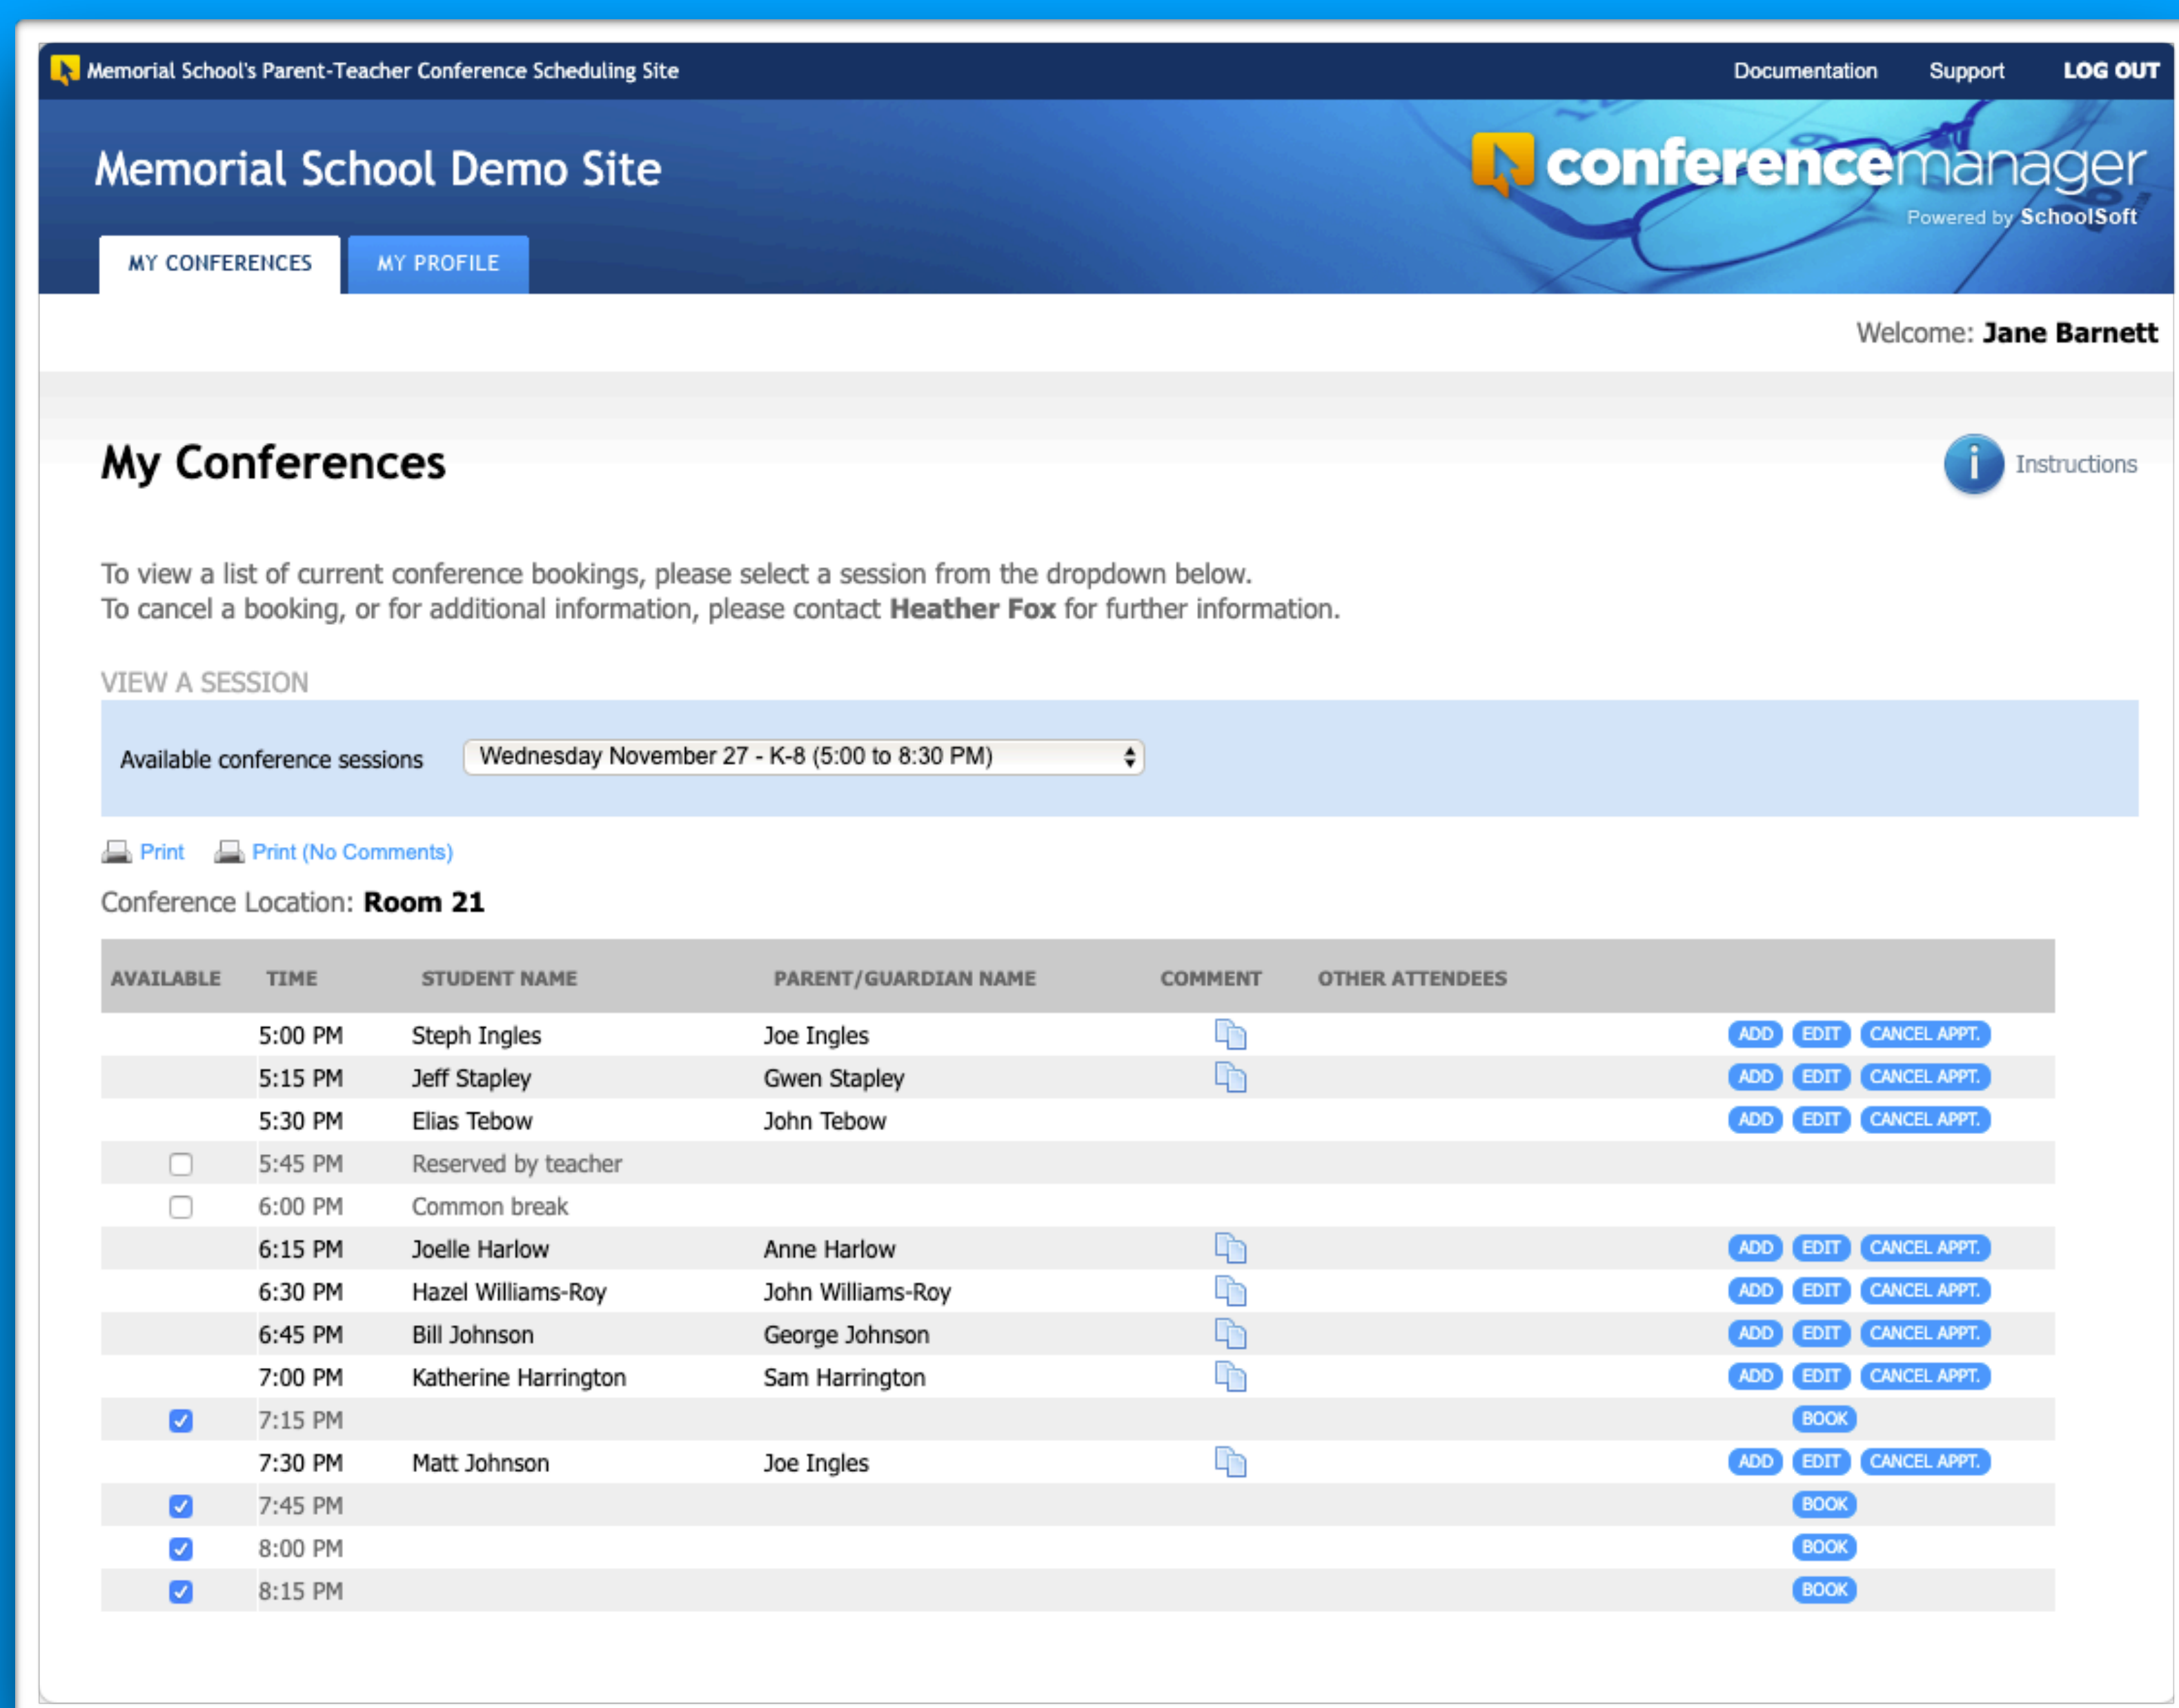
Memorial School's Parent-Teacher Conference Scheduling Site

Documentation Support LOG OUT

Memorial School Demo Site

conferencemanager
Powered by SchoolSoft

MY CONFERENCES MY PROFILE

Welcome: **Jane Barnett**

# My Conferences

Instructions

To view a list of current conference bookings, please select a session from the dropdown below.
To cancel a booking, or for additional information, please contact **Heather Fox** for further information.

VIEW A SESSION

Available conference sessions Wednesday November 27 - K-8 (5:00 to 8:30 PM)

Print Print (No Comments)

Conference Location: **Room 21**

| AVAILABLE | TIME | STUDENT NAME | PARENT/GUARDIAN NAME | COMMENT | OTHER ATTENDEES | |
|---|---|---|---|---|---|---|
| | 5:00 PM | Steph Ingles | Joe Ingles | | | ADD EDIT CANCEL APPT. |
| | 5:15 PM | Jeff Stapley | Gwen Stapley | | | ADD EDIT CANCEL APPT. |
| | 5:30 PM | Elias Tebow | John Tebow | | | ADD EDIT CANCEL APPT. |
| ☐ | 5:45 PM | Reserved by teacher | | | | |
| ☐ | 6:00 PM | Common break | | | | |
| | 6:15 PM | Joelle Harlow | Anne Harlow | | | ADD EDIT CANCEL APPT. |
| | 6:30 PM | Hazel Williams-Roy | John Williams-Roy | | | ADD EDIT CANCEL APPT. |
| | 6:45 PM | Bill Johnson | George Johnson | | | ADD EDIT CANCEL APPT. |
| | 7:00 PM | Katherine Harrington | Sam Harrington | | | ADD EDIT CANCEL APPT. |
| ☑ | 7:15 PM | | | | | BOOK |
| | 7:30 PM | Matt Johnson | Joe Ingles | | | ADD EDIT CANCEL APPT. |
| ☑ | 7:45 PM | | | | | BOOK |
| ☑ | 8:00 PM | | | | | BOOK |
| ☑ | 8:15 PM | | | | | BOOK |